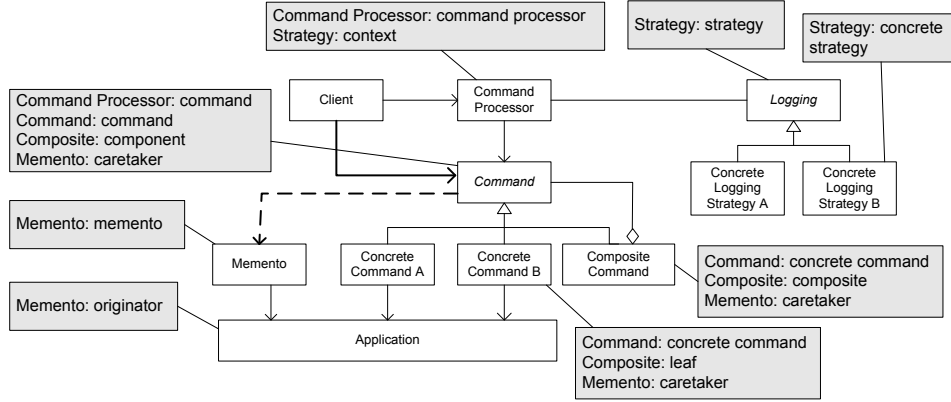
Command Processor: command processor
Strategy: context

Strategy: strategy

Strategy: concrete strategy

Command Processor: command
Command: command
Composite: component
Memento: caretaker

Client

Command Processor

*Logging*

*Command*

Concrete Logging Strategy A

Concrete Logging Strategy B

Memento: memento

Memento

Concrete Command A

Concrete Command B

Composite Command

Command: concrete command
Composite: composite
Memento: caretaker

Memento: originator

Application

Command: concrete command
Composite: leaf
Memento: caretaker